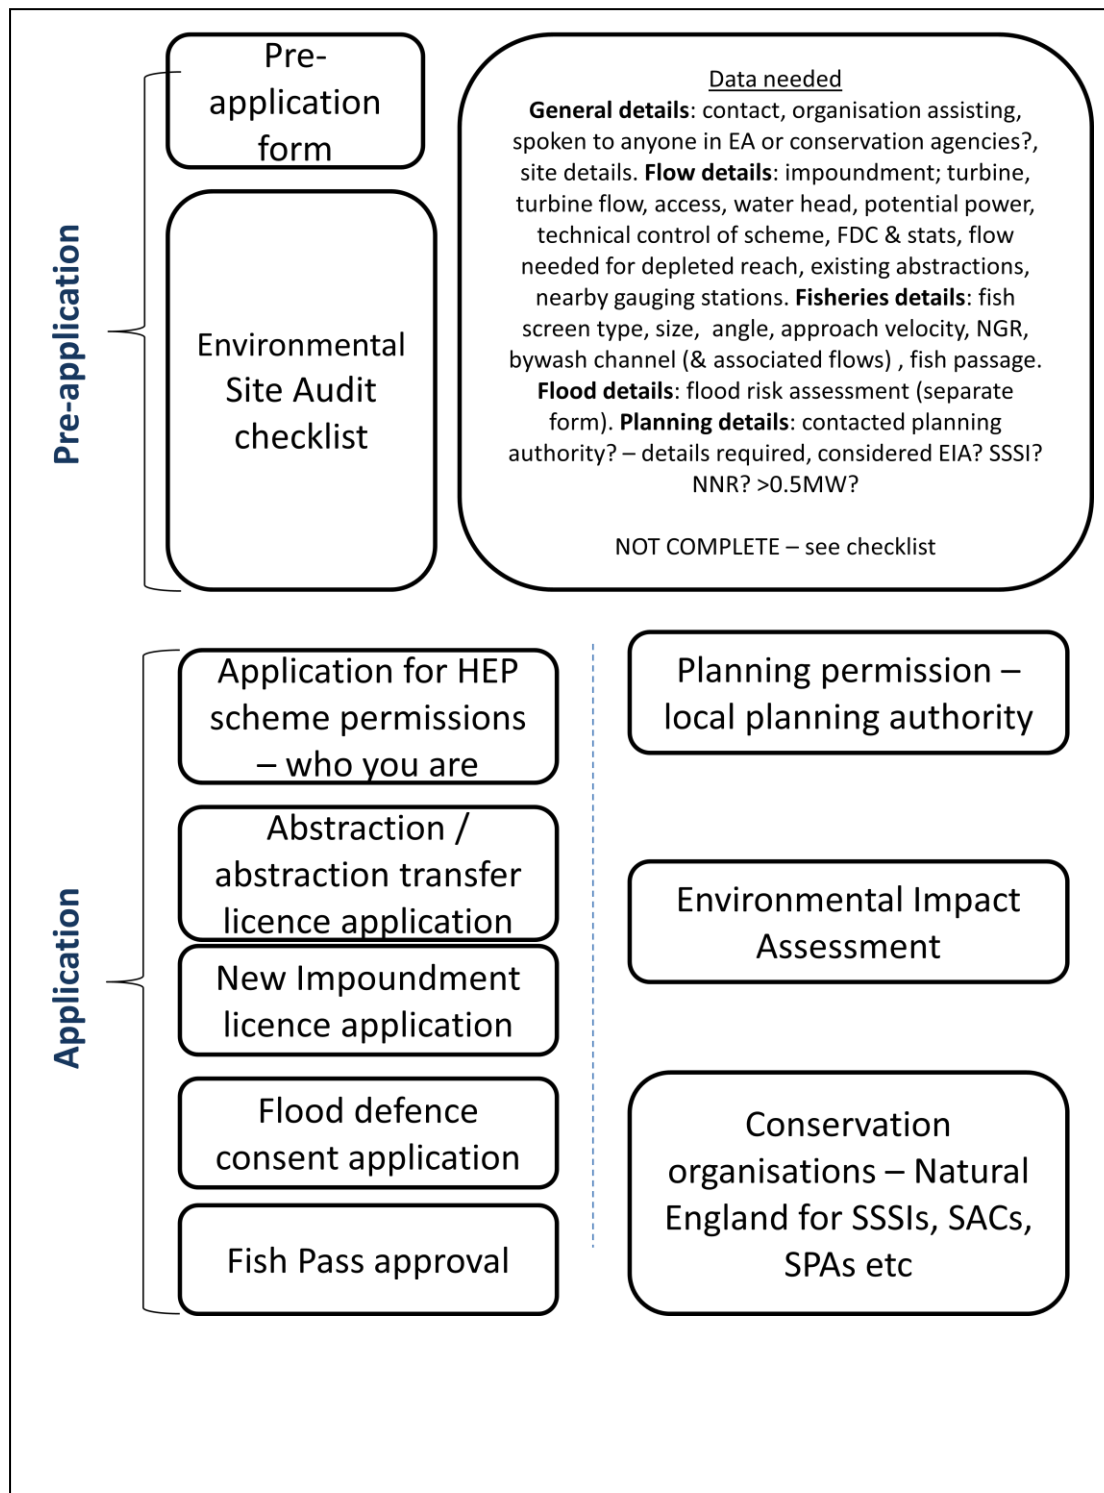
Pre-application

Pre-application form

Environmental Site Audit checklist

Data needed
**General details**: contact, organisation assisting, spoken to anyone in EA or conservation agencies?, site details. **Flow details**: impoundment; turbine, turbine flow, access, water head, potential power, technical control of scheme, FDC & stats, flow needed for depleted reach, existing abstractions, nearby gauging stations. **Fisheries details**: fish screen type, size, angle, approach velocity, NGR, bywash channel (& associated flows) , fish passage. **Flood details**: flood risk assessment (separate form). **Planning details**: contacted planning authority? – details required, considered EIA? SSSI? NNR? >0.5MW?

NOT COMPLETE – see checklist

Application

Application for HEP scheme permissions – who you are

Abstraction / abstraction transfer licence application

New Impoundment licence application

Flood defence consent application

Fish Pass approval

Planning permission – local planning authority

Environmental Impact Assessment

Conservation organisations – Natural England for SSSIs, SACs, SPAs etc